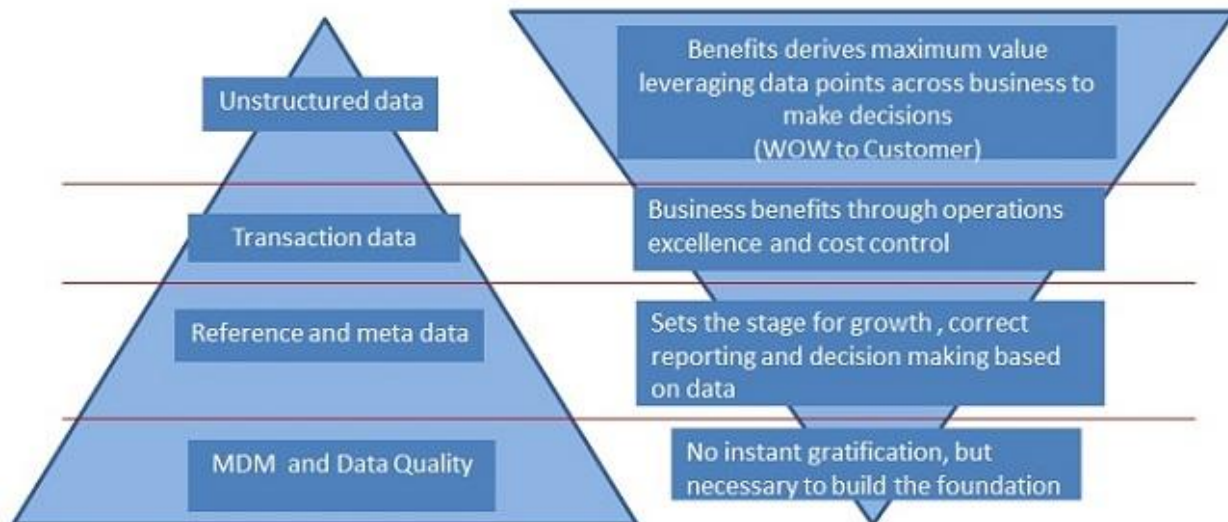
Unstructured data

Benefits derives maximum value leveraging data points across business to make decisions
(WOW to Customer)

Transaction data

Business benefits through operations excellence and cost control

Reference and meta data

Sets the stage for growth , correct reporting and decision making based on data

MDM and Data Quality

No instant gratification, but necessary to build the foundation